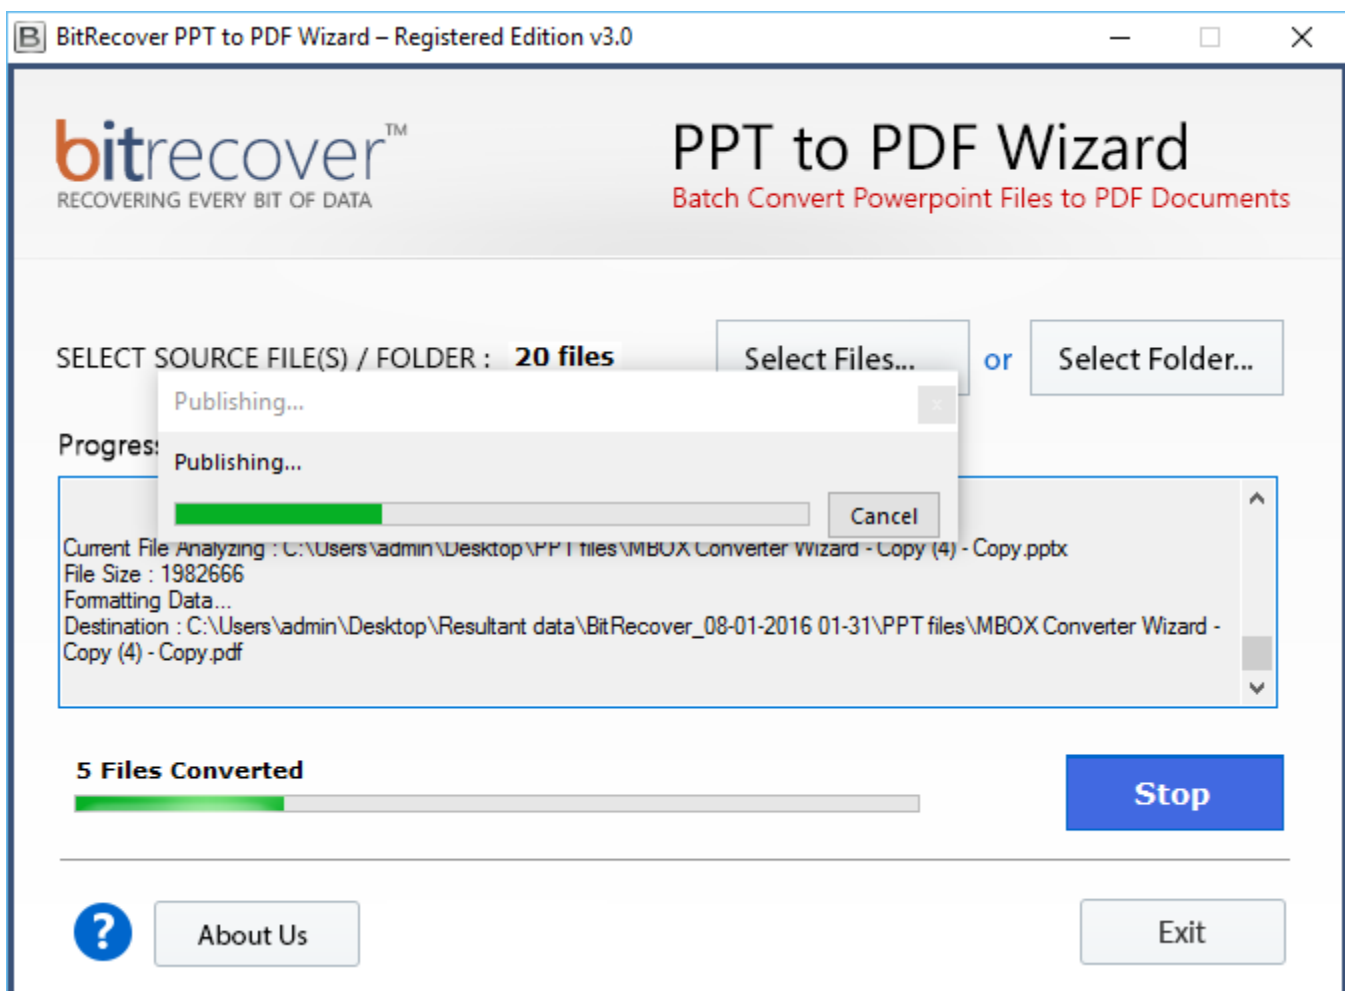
B BitRecover PPT to PDF Wizard – Registered Edition v3.0

bitrecover™
RECOVERING EVERY BIT OF DATA

PPT to PDF Wizard
Batch Convert Powerpoint Files to PDF Documents

SELECT SOURCE FILE(S) / FOLDER : 20 files

Select Files... or Select Folder...

Publishing...

Progres

Publishing...

Cancel

Current File Analyzing : C:\Users\admin\Desktop\PPT files\MBOX Converter Wizard - Copy (4) - Copy.pptx
File Size : 1982666
Formatting Data...
Destination : C:\Users\admin\Desktop\Resultant data\BitRecover_08-01-2016 01-31\PPT files\MBOX Converter Wizard - Copy (4) - Copy.pdf

5 Files Converted

Stop

?

About Us

Exit